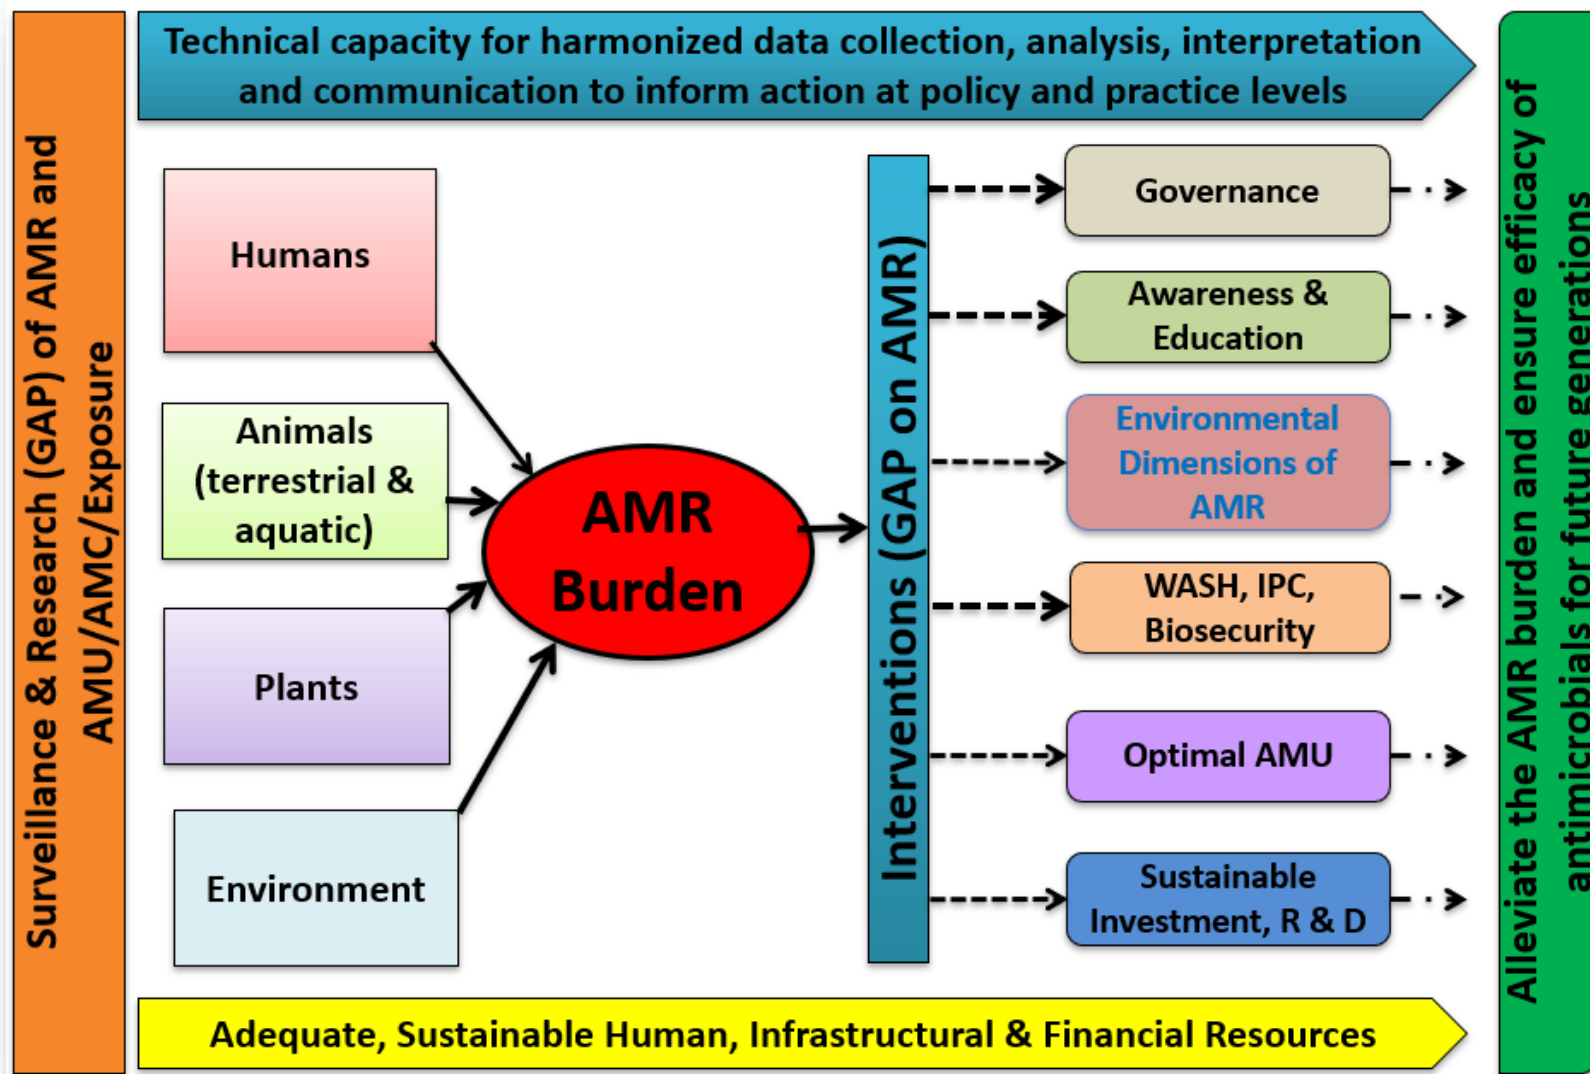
Surveillance & Research (GAP) of AMR and AMU/AMC/Exposure

Technical capacity for harmonized data collection, analysis, interpretation and communication to inform action at policy and practice levels

Humans

Animals (terrestrial & aquatic)

Plants

Environment

AMR Burden

Interventions (GAP on AMR)

Governance

Awareness & Education

Environmental Dimensions of AMR

WASH, IPC, Biosecurity

Optimal AMU

Sustainable Investment, R & D

Adequate, Sustainable Human, Infrastructural & Financial Resources

Alleviate the AMR burden and ensure efficacy of antimicrobials for future generation